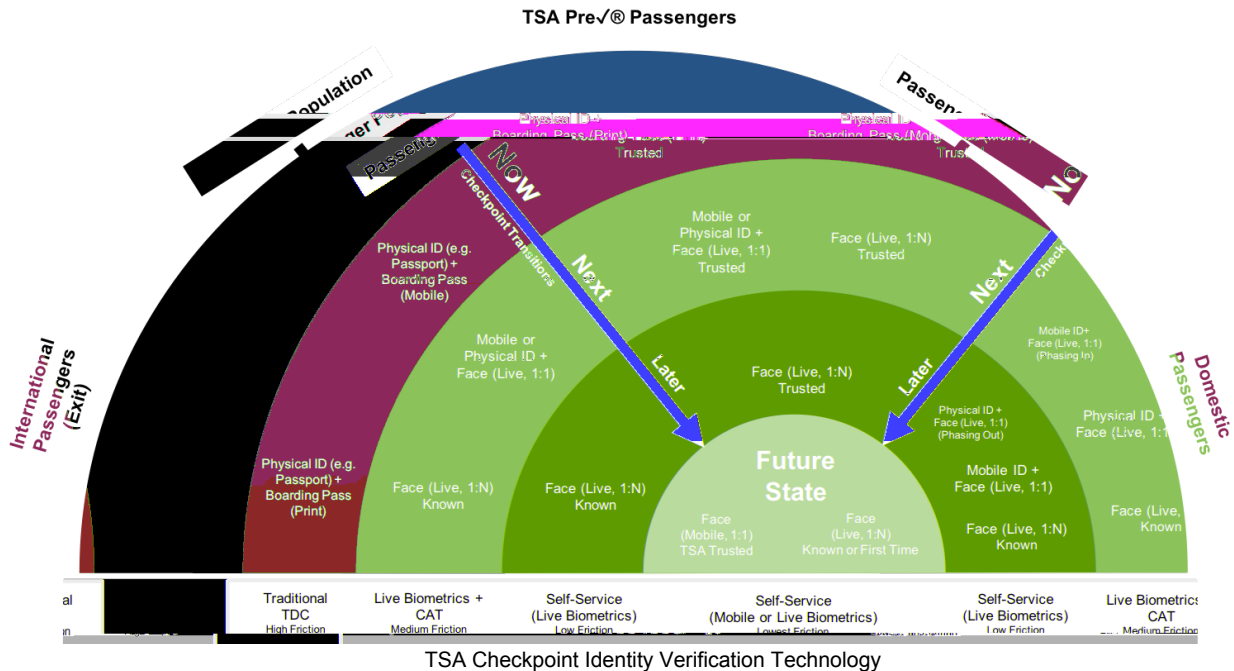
TSA Pre✓® Passengers

Population

Passeng

Physical ID + Boarding Pass (Print) Trusted

Physical ID + Boarding Pass (Mo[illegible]) Trusted

Passeng

Now

Checkpoint Transitions

Next

Later

Now

Check

Next

Later

International Passengers (Exit)

Domestic Passengers

Physical ID (e.g. Passport) + Boarding Pass (Mobile)

Mobile or Physical ID + Face (Live, 1:1) Trusted

Face (Live, 1:N) Trusted

Mobile or Physical ID + Face (Live, 1:1)

Mobile ID+ Face (Live, 1:1) (Phasing In)

Face (Live, 1:N) Trusted

Physical ID + Face (Live, 1:1) (Phasing Out)

Physical ID + Face (Live, 1:

Physical ID (e.g. Passport) + Boarding Pass (Print)

Face (Live, 1:N) Known

Face (Live, 1:N) Known

Future State

Mobile ID + Face (Live, 1:1)

Face (Mobile, 1:1) TSA Trusted

Face (Live, 1:N) Known or First Time

Face (Live, 1:N) Known

Face (Live, Known

al

Traditional TDC High Friction

Live Biometrics + CAT Medium Friction

Self-Service (Live Biometrics) Low Friction

Self-Service (Mobile or Live Biometrics) Lowest Friction

Self-Service (Live Biometrics) Low Friction

Live Biometrics CAT Medium Friction

TSA Checkpoint Identity Verification Technology